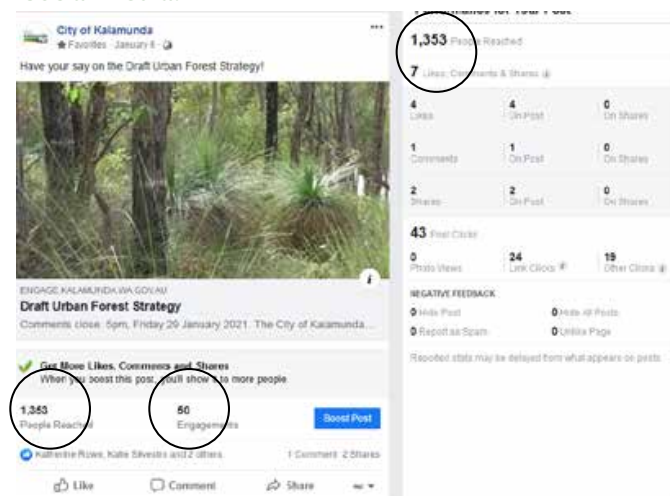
City of Kalamunda
★ Favorites · January 6 ·

Have your say on the Draft Urban Forest Strategy!

ENGAGE.KALAMUNDA.WA.GOV.AU
Draft Urban Forest Strategy
Comments close: 5pm, Friday 29 January 2021. The City of Kalamunda...

Get More Likes, Comments and Shares
When you boost this post, you'll show it to more people.

1,353
People Reached

50
Engagements

Boost Post

Katherine Rowe, Katie Silvestro and 2 others   1 Comment 2 Shares

Like   Comment   Share

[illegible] for Your Post

1,353 People Reached

7 Likes, Comments & Shares

| | | |
|---|---|---|
| 4 Likes | 4 On Post | 0 On Shares |
| 1 Comments | 1 On Post | 0 On Shares |
| 2 Shares | 2 On Post | 0 On Shares |

43 Post Clicks

| | | |
|---|---|---|
| 0 Photo Views | 24 Link Clicks | 19 Other Clicks |

NEGATIVE FEEDBACK

0 Hide Post   0 Hide All Posts
0 Report as Spam   0 Unlike Page

Reported stats may be delayed from what appears on posts